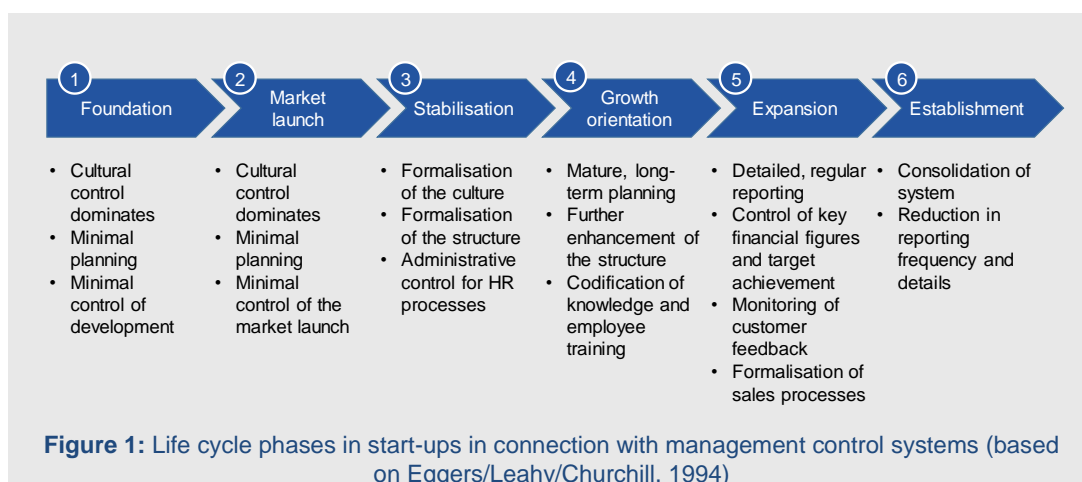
1 Foundation

2 Market launch

3 Stabilisation

4 Growth orientation

5 Expansion

6 Establishment

• Cultural control dominates
• Minimal planning
• Minimal control of development

• Cultural control dominates
• Minimal planning
• Minimal control of the market launch

• Formalisation of the culture
• Formalisation of the structure
• Administrative control for HR processes

• Mature, long-term planning
• Further enhancement of the structure
• Codification of knowledge and employee training

• Detailed, regular reporting
• Control of key financial figures and target achievement
• Monitoring of customer feedback
• Formalisation of sales processes

• Consolidation of system
• Reduction in reporting frequency and details

**Figure 1:** Life cycle phases in start-ups in connection with management control systems (based on Eggers/Leahy/Churchill, 1994)